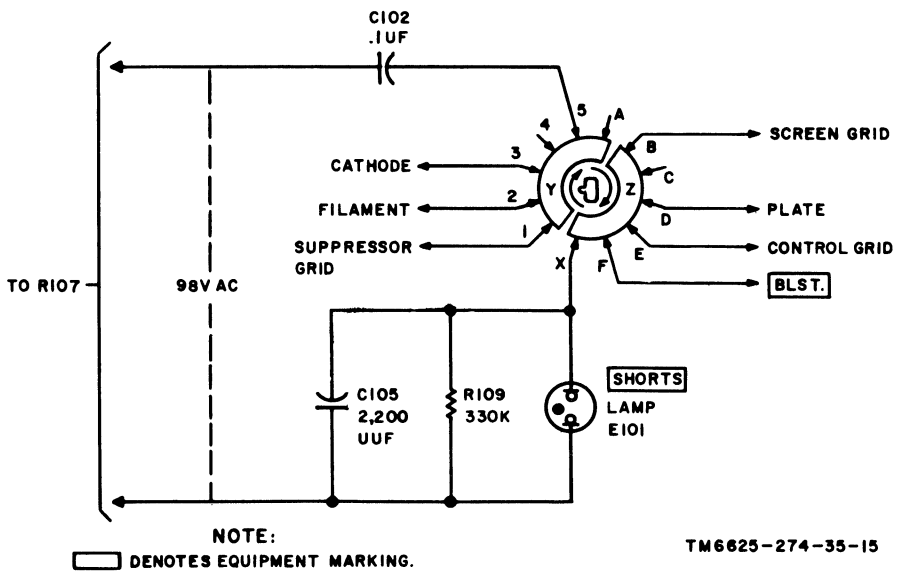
C102
.1UF

5
4
A
B
3
C
2
Y
Z
D
1
E
X
F

CATHODE
FILAMENT
SUPPRESSOR GRID

SCREEN GRID
PLATE
CONTROL GRID
BLST.

TO R107
98V AC

C105
2,200
UUF

R109
330K

SHORTS
LAMP
E101

NOTE:
DENOTES EQUIPMENT MARKING.

TM6625-274-35-15